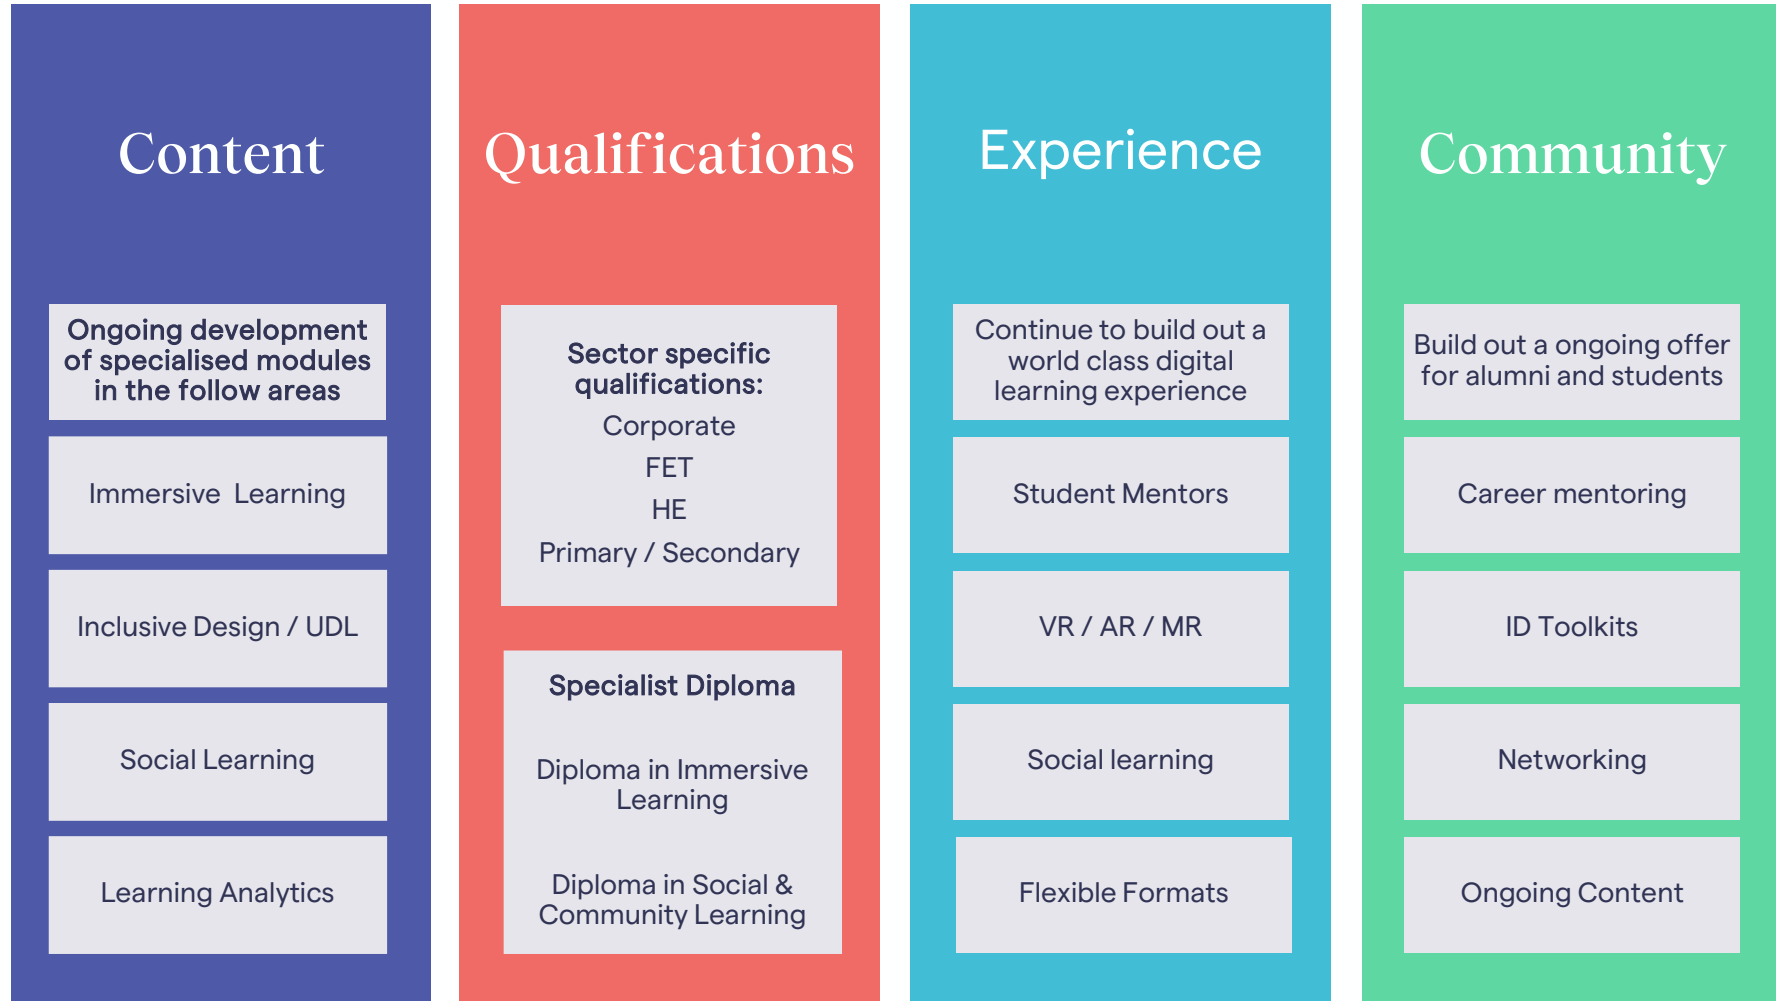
Content

Ongoing development of specialised modules in the follow areas

Immersive Learning

Inclusive Design / UDL

Social Learning

Learning Analytics

Qualifications

Sector specific qualifications:

Corporate

FET

HE

Primary / Secondary

Specialist Diploma

Diploma in Immersive Learning

Diploma in Social & Community Learning

Experience

Continue to build out a world class digital learning experience

Student Mentors

VR / AR / MR

Social learning

Flexible Formats

Community

Build out a ongoing offer for alumni and students

Career mentoring

ID Toolkits

Networking

Ongoing Content